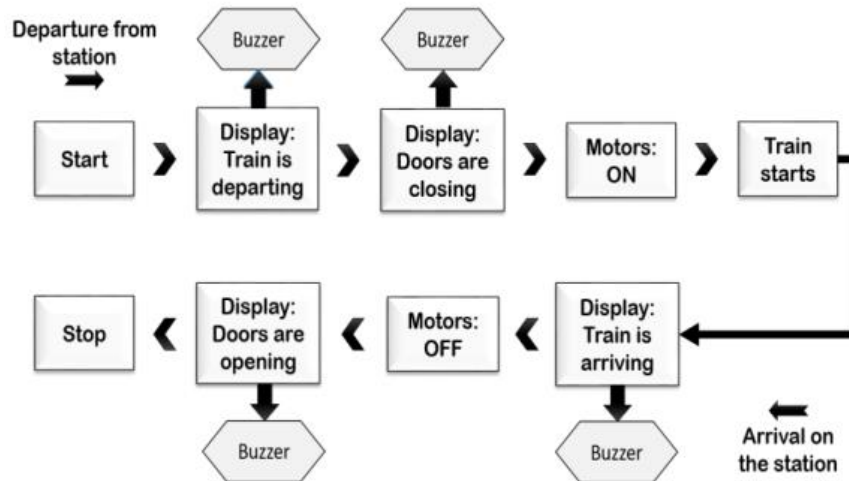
Departure from station

Buzzer

Buzzer

Start

Display: Train is departing

Display: Doors are closing

Motors: ON

Train starts

Stop

Display: Doors are opening

Motors: OFF

Display: Train is arriving

Buzzer

Buzzer

Arrival on the station